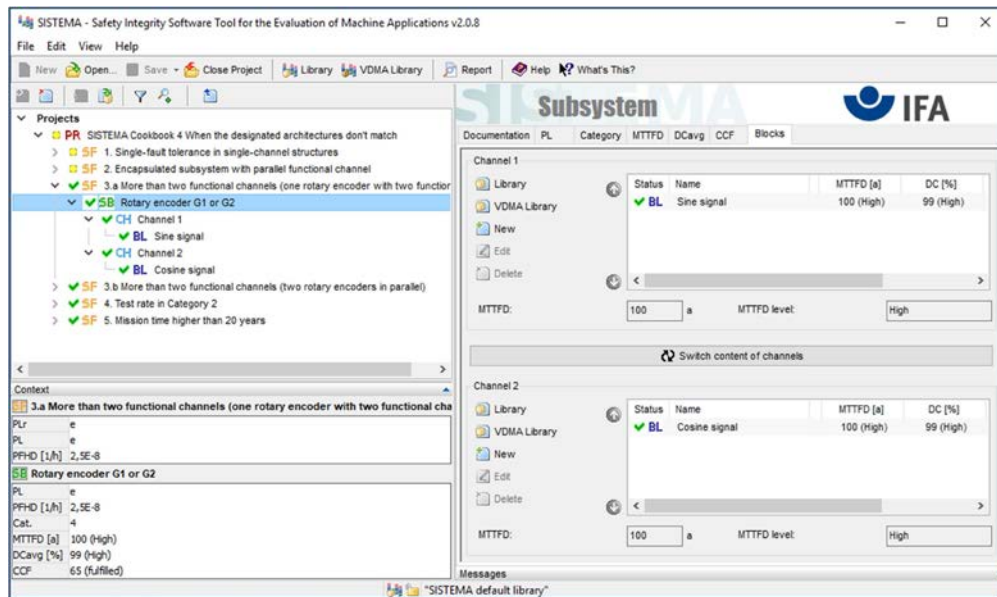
SISTEMA - Safety Integrity Software Tool for the Evaluation of Machine Applications v2.0.8

File Edit View Help

New Open... Save Close Project Library VDMA Library Report Help What's This?

Projects
PR SISTEMA Cookbook 4 When the designated architectures don't match
SF 1. Single-fault tolerance in single-channel structures
SF 2. Encapsulated subsystem with parallel functional channel
SF 3.a More than two functional channels (one rotary encoder with two functior
SB Rotary encoder G1 or G2
CH Channel 1
BL Sine signal
CH Channel 2
BL Cosine signal
SF 3.b More than two functional channels (two rotary encoders in parallel)
SF 4. Test rate in Category 2
SF 5. Mission time higher than 20 years

Context
SF 3.a More than two functional channels (one rotary encoder with two functional cha

| | |
|---|---|
| PLr | e |
| PL | e |
| PFHD [1/h] | 2,5E-8 |

SB Rotary encoder G1 or G2

| | |
|---|---|
| PL | e |
| PFHD [1/h] | 2,5E-8 |
| Cat. | 4 |
| MTTFD [a] | 100 (High) |
| DCavg [%] | 99 (High) |
| CCF | 65 (fulfilled) |

Subsystem
IFA

Documentation PL Category MTTFD DCavg CCF Blocks

Channel 1
Library
VDMA Library
New
Edit
Delete

| Status | Name | MTTFD [a] | DC [%] |
|---|---|---|---|
| BL | Sine signal | 100 (High) | 99 (High) |

MTTFD: 100 a MTTFD level: High

Switch content of channels

Channel 2
Library
VDMA Library
New
Edit
Delete

| Status | Name | MTTFD [a] | DC [%] |
|---|---|---|---|
| BL | Cosine signal | 100 (High) | 99 (High) |

MTTFD: 100 a MTTFD level: High

Messages

"SISTEMA default library"